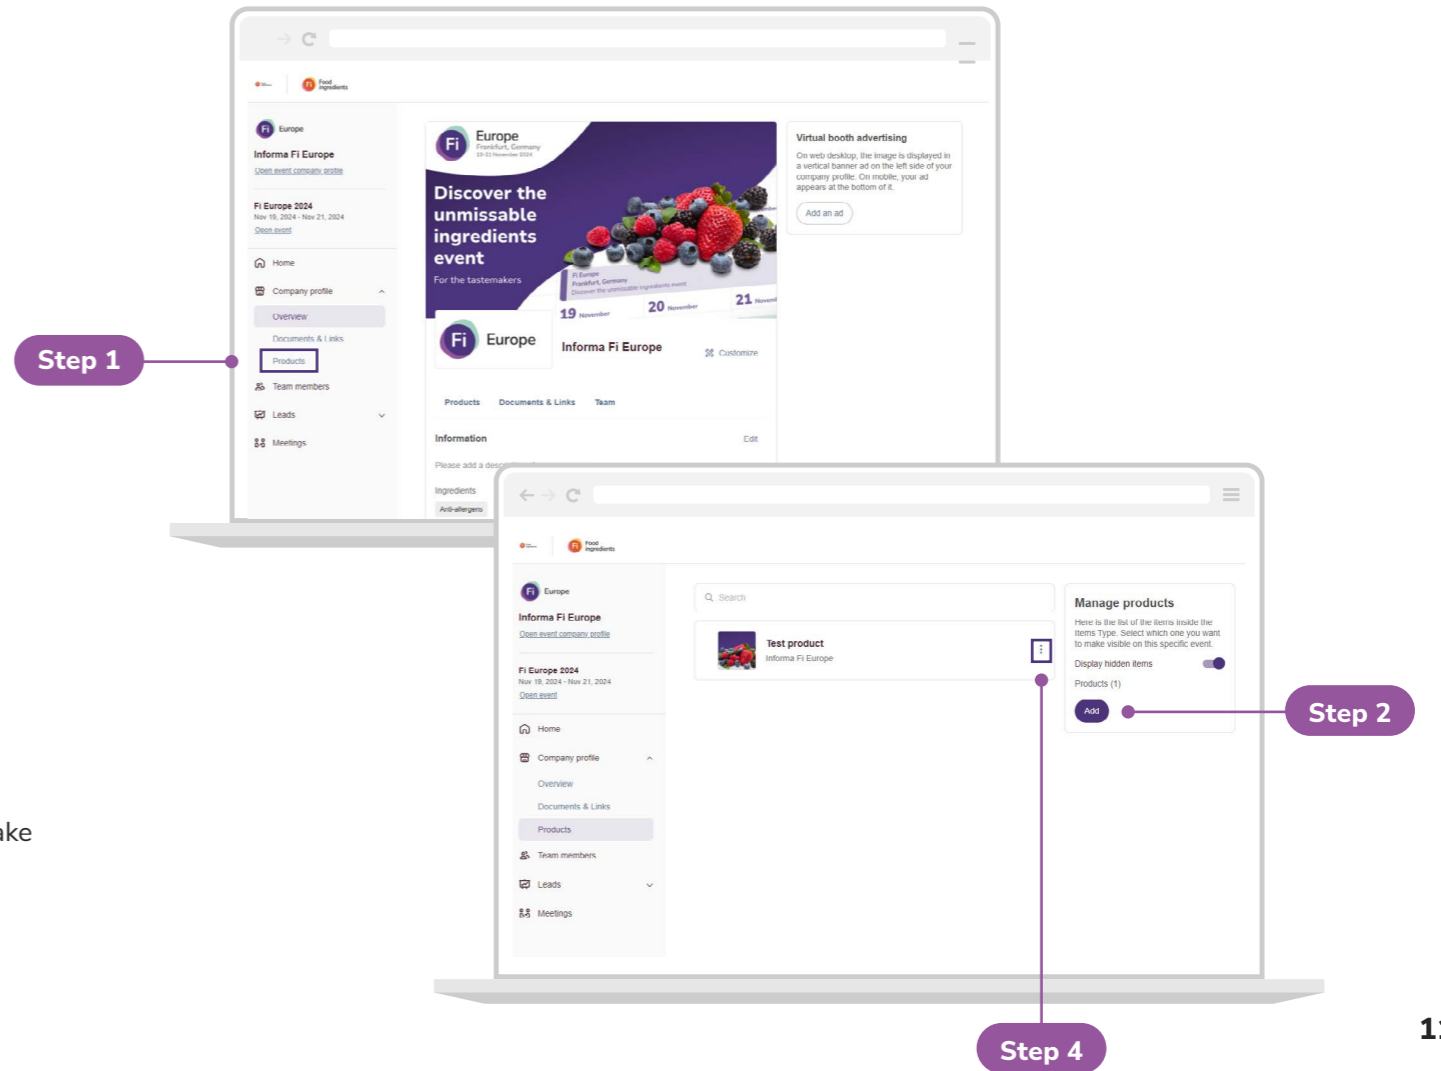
Step 1

Fi Food ingredients

Fi Europe
Informa Fi Europe
Open event company profile

Fi Europe 2024
Nov 19, 2024 - Nov 21, 2024
Open event

Home
Company profile
Overview
Documents & Links
Products
Team members
Leads
Meetings

Fi Europe
Frankfurt, Germany
19-21 November 2024

Discover the unmissable ingredients event
For the tastemakers

19 November 20 November 21 November

Fi Europe
Informa Fi Europe
Customize

Products Documents & Links Team

Information Edit
Please add a desc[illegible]
Ingredients
Anti-allergens

Virtual booth advertising
On web desktop, the image is displayed in a vertical banner ad on the left side of your company profile. On mobile, your ad appears at the bottom of it.
Add an ad

Fi Food ingredients

Fi Europe
Informa Fi Europe
Open event company profile

Fi Europe 2024
Nov 19, 2024 - Nov 21, 2024
Open event

Home
Company profile
Overview
Documents & Links
Products
Team members
Leads
Meetings

Search

Test product
Informa Fi Europe

Manage products
Here is the list of the items inside the Items Type. Select which one you want to make visible on this specific event.
Display hidden items
Products (1)
Add

Step 2

Step 4

ake

1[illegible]